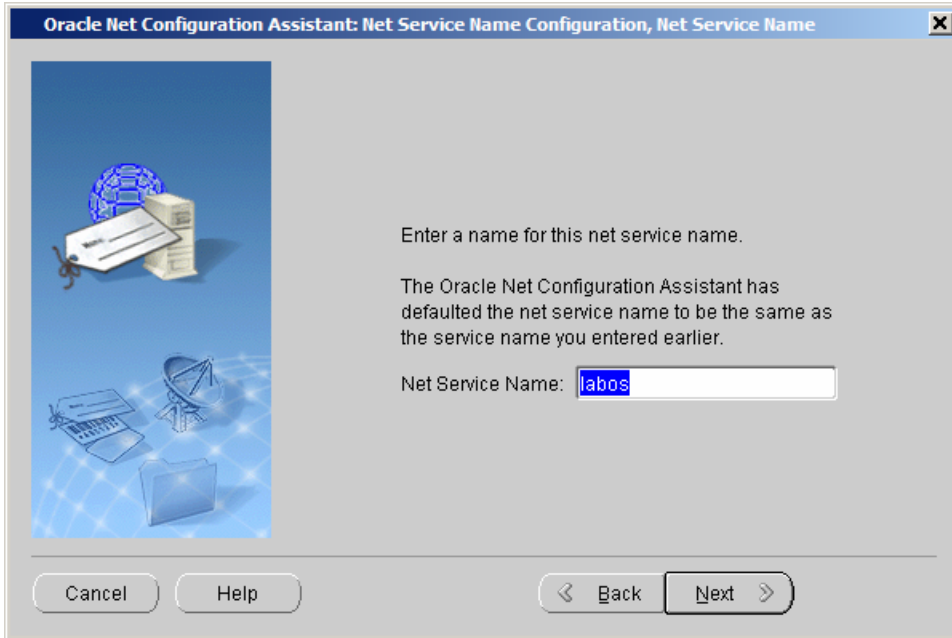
Oracle Net Configuration Assistant: Net Service Name Configuration, Net Service Name

Enter a name for this net service name.

The Oracle Net Configuration Assistant has defaulted the net service name to be the same as the service name you entered earlier.

Net Service Name: labos

Cancel

Help

Back

Next